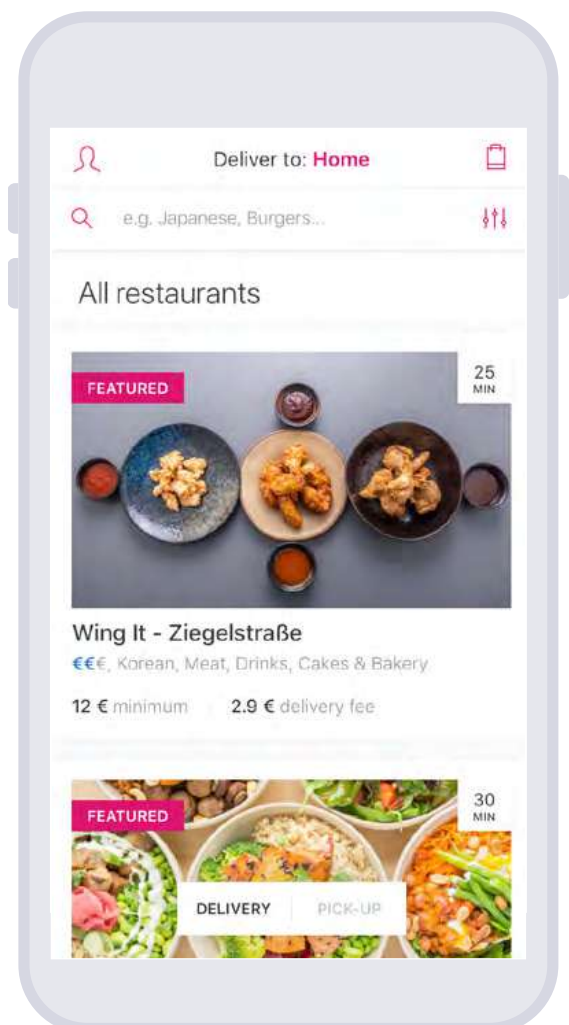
Deliver to: Home

e.g. Japanese, Burgers...

All restaurants

FEATURED

25 MIN

Wing It - Ziegelstraße

€€€, Korean, Meat, Drinks, Cakes & Bakery

12 € minimum 2.9 € delivery fee

FEATURED

30 MIN

DELIVERY PICK-UP